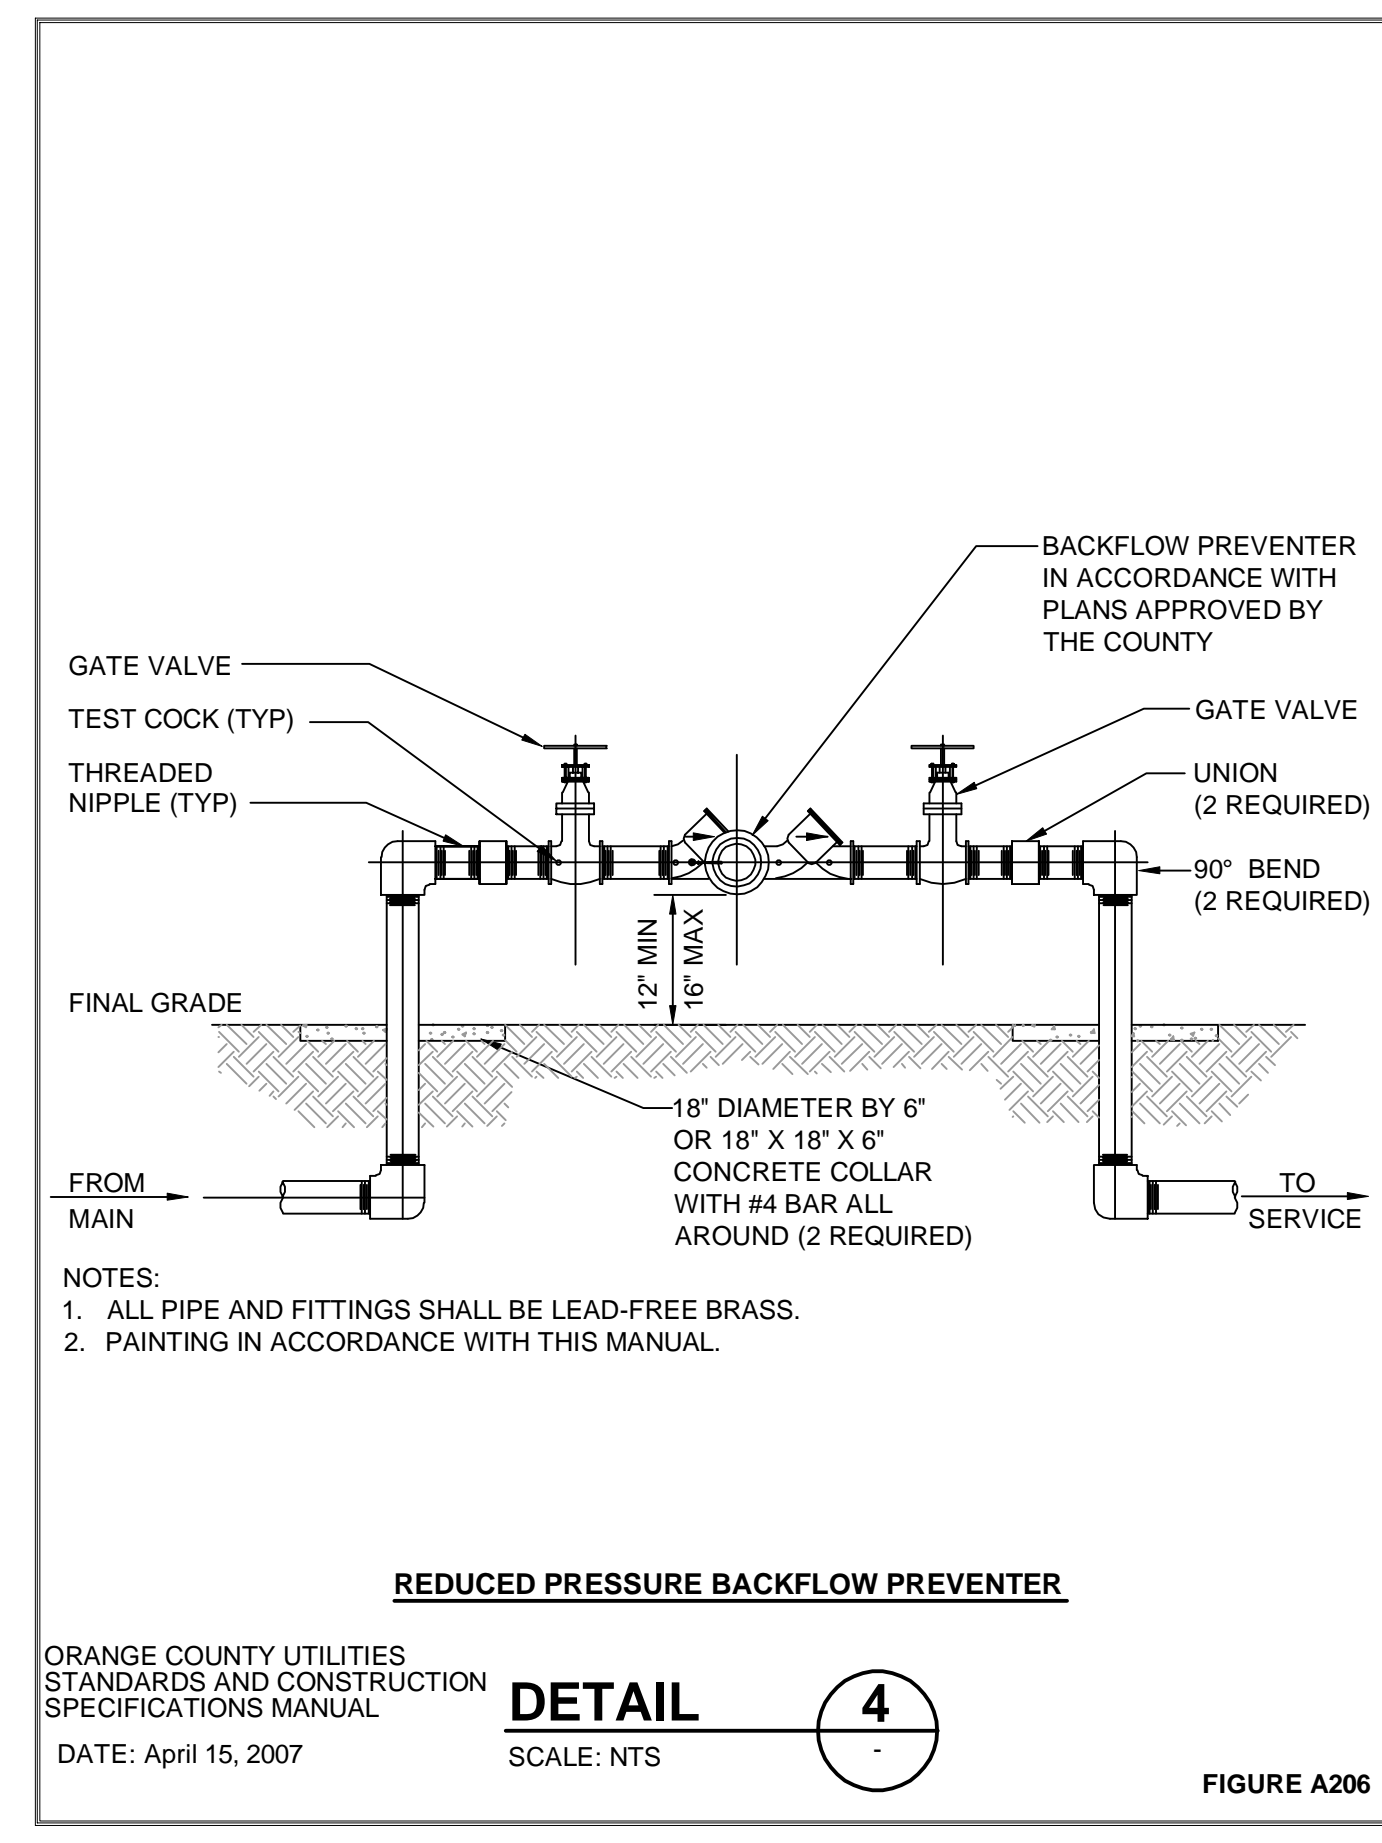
BACKFLOW PREVENTER IN ACCORDANCE WITH PLANS APPROVED BY THE COUNTY

GATE VALVE

TEST COCK (TYP)

THREADED NIPPLE (TYP)

GATE VALVE

UNION (2 REQUIRED)

90° BEND (2 REQUIRED)

12" MIN

16" MAX

FINAL GRADE

18" DIAMETER BY 6" OR 18" X 18" X 6" CONCRETE COLLAR WITH #4 BAR ALL AROUND (2 REQUIRED)

FROM MAIN

TO SERVICE

NOTES:
1. ALL PIPE AND FITTINGS SHALL BE LEAD-FREE BRASS.
2. PAINTING IN ACCORDANCE WITH THIS MANUAL.

REDUCED PRESSURE BACKFLOW PREVENTER

ORANGE COUNTY UTILITIES
STANDARDS AND CONSTRUCTION
SPECIFICATIONS MANUAL

DATE: April 15, 2007

DETAIL

SCALE: NTS

4
-

FIGURE A206